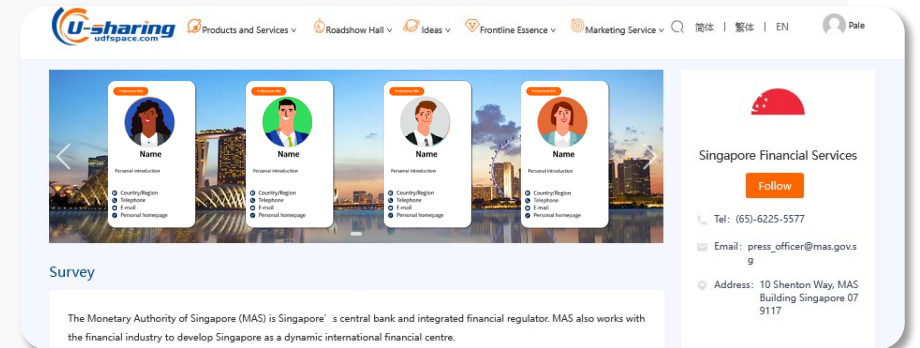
U-sharing
udfspace.com

Products and Services ∨ Roadshow Hall ∨ Ideas ∨ Frontline Essence ∨ Marketing Service ∨ 简体 | 繁体 | EN Pale

Professional title
Name
Personal introduction
Country/Region
Telephone
E-mail
Personal homepage

Professional title
Name
Personal introduction
Country/Region
Telephone
E-mail
Personal homepage

Professional title
Name
Personal introduction
Country/Region
Telephone
E-mail
Personal homepage

Professional title
Name
Personal introduction
Country/Region
Telephone
E-mail
Personal homepage

Singapore Financial Services

Follow

Tel：(65)-6225-5577

Email：press_officer@mas.gov.sg

Address：10 Shenton Way, MAS Building Singapore 079117

Survey

The Monetary Authority of Singapore (MAS) is Singapore ' s central bank and integrated financial regulator. MAS also works with the financial industry to develop Singapore as a dynamic international financial centre.